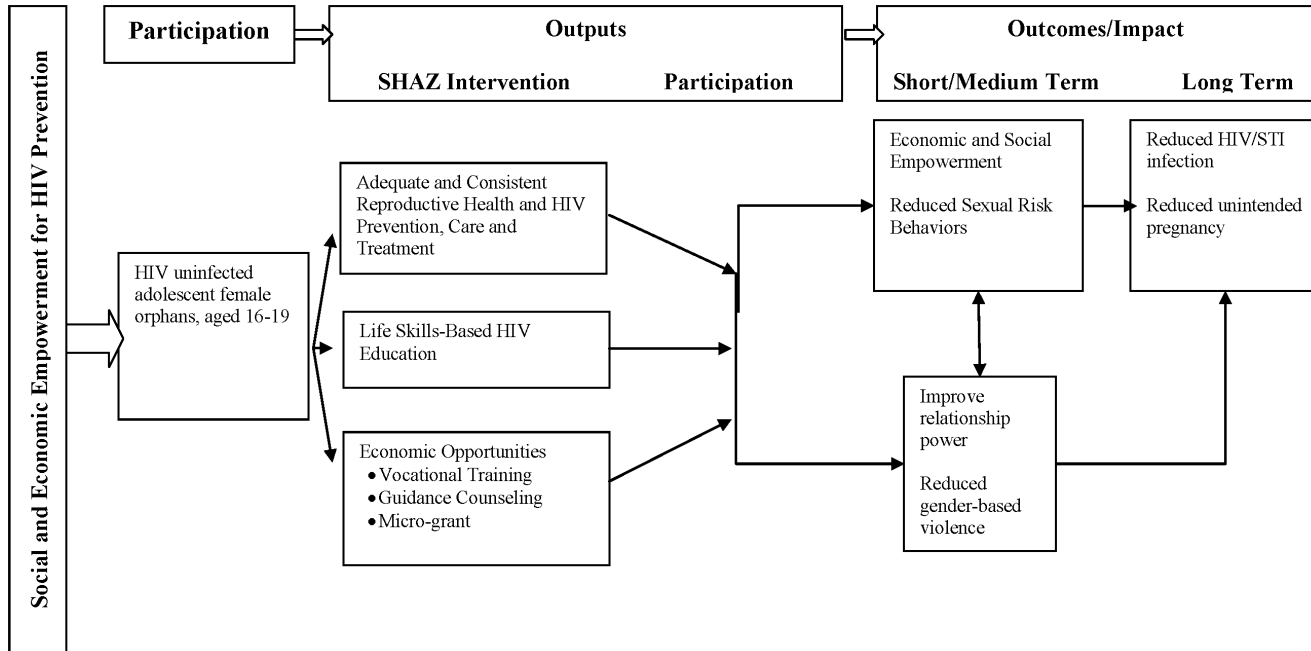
Social and Economic Empowerment for HIV Prevention

Participation

Outputs

SHAZ Intervention

Participation

Outcomes/Impact

Short/Medium Term

Long Term

HIV uninfected adolescent female orphans, aged 16-19

Adequate and Consistent Reproductive Health and HIV Prevention, Care and Treatment

Life Skills-Based HIV Education

Economic Opportunities
• Vocational Training
• Guidance Counseling
• Micro-grant

Economic and Social Empowerment

Reduced Sexual Risk Behaviors

Improve relationship power

Reduced gender-based violence

Reduced HIV/STI infection

Reduced unintended pregnancy